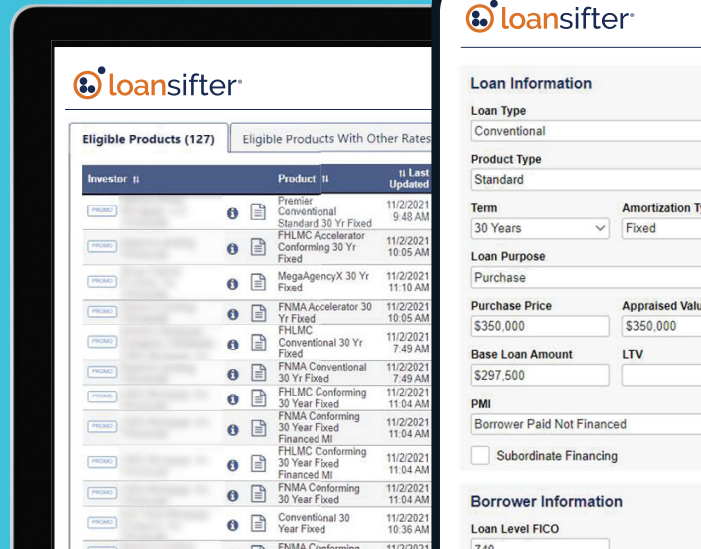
loansifter

Eligible Products (127)

Eligible Products With Other Rates

| Investor | | | Product | Last Updated |
|---|---|---|---|---|
| PROMO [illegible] | | | Premier Conventional Standard 30 Yr Fixed | 11/2/2021 9:48 AM |
| PROMO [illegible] | | | FHLMC Accelerator Conforming 30 Yr Fixed | 11/2/2021 10:05 AM |
| PROMO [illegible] | | | MegaAgencyX 30 Yr Fixed | 11/2/2021 11:10 AM |
| PROMO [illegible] | | | FNMA Accelerator 30 Yr Fixed | 11/2/2021 10:05 AM |
| PROMO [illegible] | | | FHLMC Conventional 30 Yr Fixed | 11/2/2021 7:49 AM |
| PROMO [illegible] | | | FNMA Conventional 30 Yr Fixed | 11/2/2021 7:49 AM |
| PROMO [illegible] | | | FHLMC Conforming 30 Year Fixed | 11/2/2021 11:04 AM |
| PROMO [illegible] | | | FNMA Conforming 30 Year Fixed Financed MI | 11/2/2021 11:04 AM |
| PROMO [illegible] | | | FHLMC Conforming 30 Year Fixed Financed MI | 11/2/2021 11:04 AM |
| PROMO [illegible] | | | FNMA Conforming 30 Year Fixed | 11/2/2021 11:04 AM |
| PROMO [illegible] | | | Conventional 30 Year Fixed | 11/2/2021 10:36 AM |
| PROMO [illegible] | | | FNMA Conforming | 11/2/2021 |

loansifter

Loan Information

Loan Type
Conventional

Product Type
Standard

Term
30 Years

Amortization Ty
Fixed

Loan Purpose
Purchase

Purchase Price
$350,000

Appraised Valu
$350,000

Base Loan Amount
$297,500

LTV

PMI
Borrower Paid Not Financed

Subordinate Financing

Borrower Information

Loan Level FICO
740